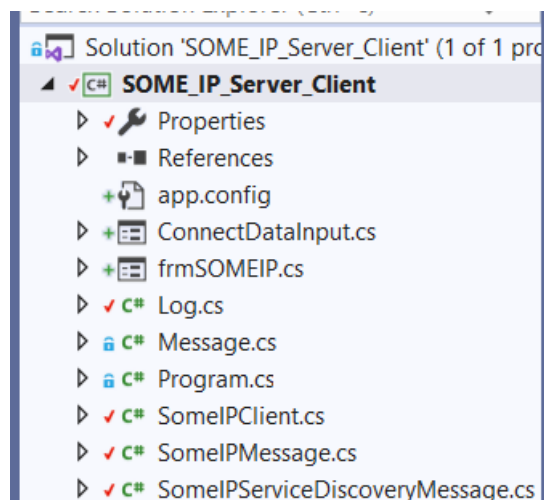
Solution 'SOME_IP_Server_Client' (1 of 1 pro

SOME_IP_Server_Client

Properties

References

app.config

ConnectDataInput.cs

frmSOMEIP.cs

Log.cs

Message.cs

Program.cs

SomeIPClient.cs

SomeIPMessage.cs

SomeIPServiceDiscoveryMessage.cs